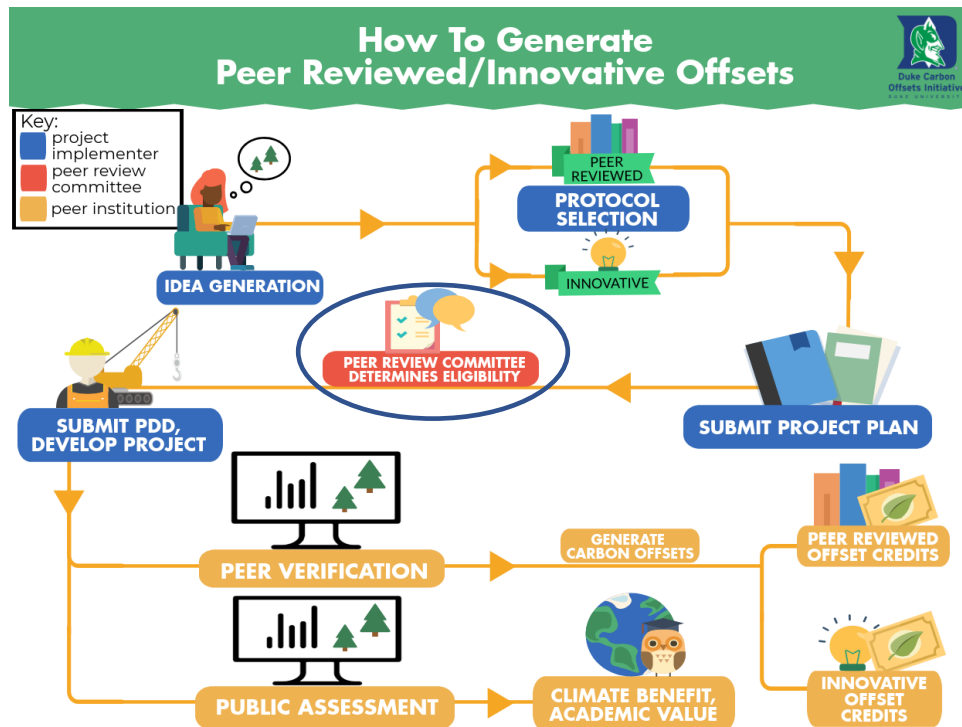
How To Generate
Peer Reviewed/Innovative Offsets

Duke Carbon Offsets Initiative
DUKE UNIVERSITY

Key:
project implementer
peer review committee
peer institution

IDEA GENERATION

PEER REVIEWED

PROTOCOL SELECTION

INNOVATIVE

PEER REVIEW COMMITTEE DETERMINES ELIGIBILITY

SUBMIT PDD, DEVELOP PROJECT

SUBMIT PROJECT PLAN

PEER VERIFICATION

GENERATE CARBON OFFSETS

PEER REVIEWED OFFSET CREDITS

PUBLIC ASSESSMENT

CLIMATE BENEFIT, ACADEMIC VALUE

INNOVATIVE OFFSET CREDITS